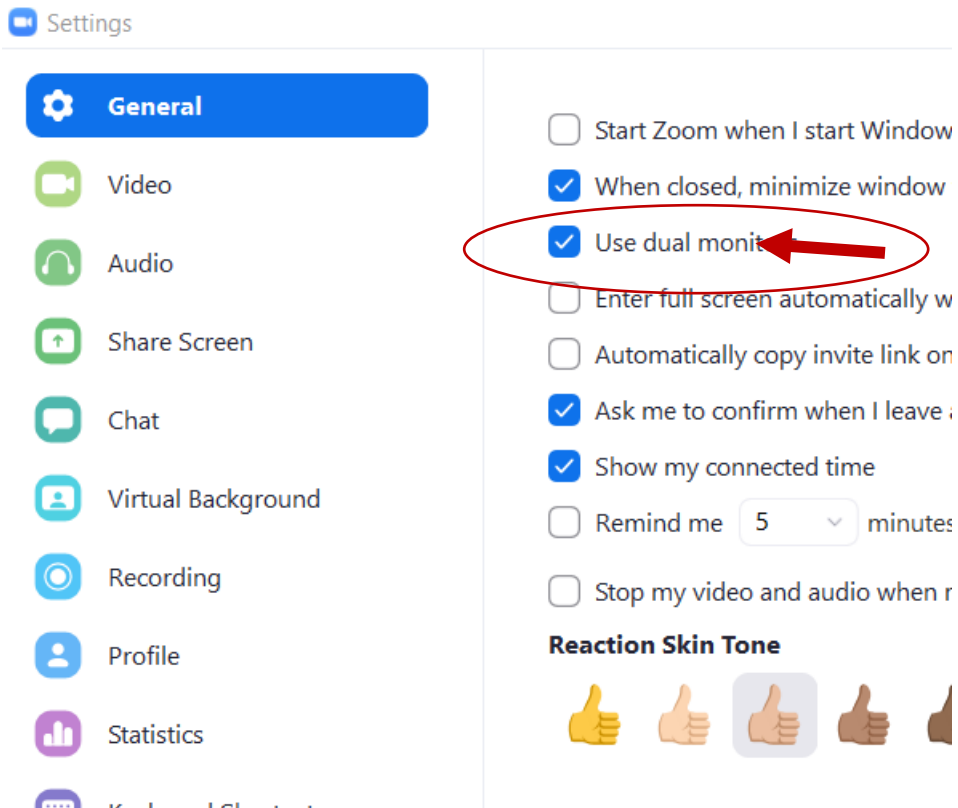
Settings

General

Video

Audio

Share Screen

Chat

Virtual Background

Recording

Profile

Statistics

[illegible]

Start Zoom when I start Window

When closed, minimize window

Use dual monit

Enter full screen automatically w

Automatically copy invite link on

Ask me to confirm when I leave

Show my connected time

Remind me 5 minutes

Stop my video and audio when

Reaction Skin Tone